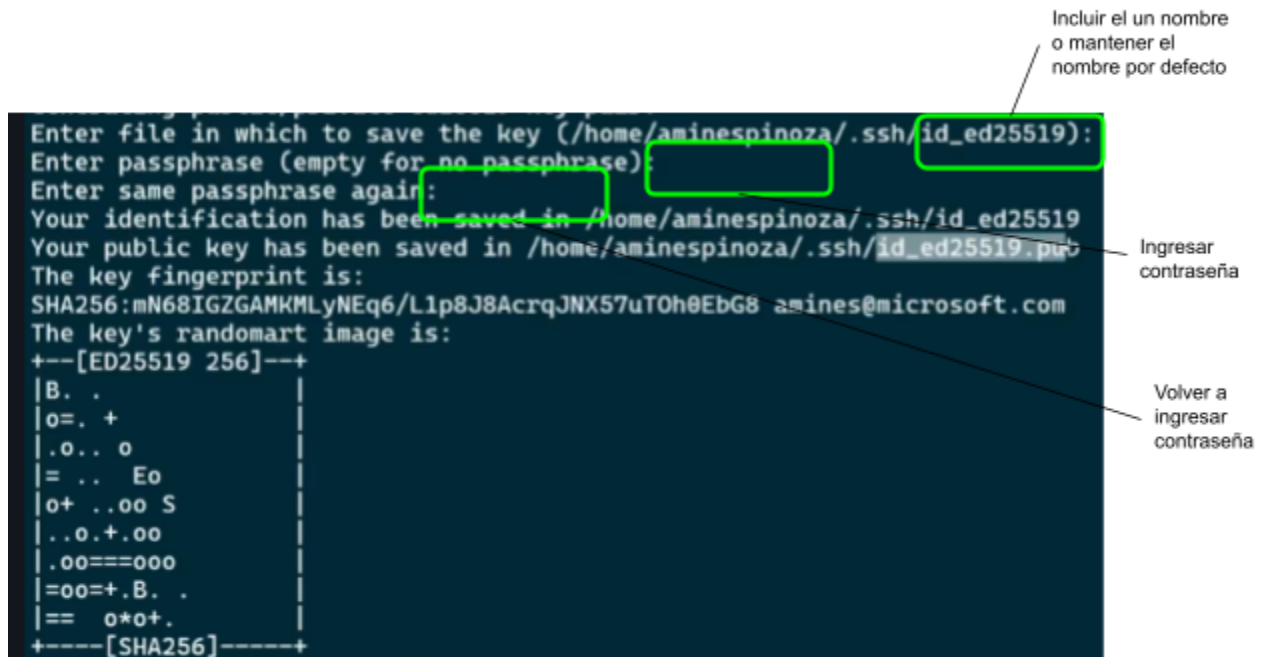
Incluir el un nombre o mantener el nombre por defecto

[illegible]
Enter file in which to save the key (/home/aminespinoza/.ssh/id_ed25519):
Enter passphrase (empty for no passphrase):
Enter same passphrase again:
Your identification has been saved in /home/aminespinoza/.ssh/id_ed25519
Your public key has been saved in /home/aminespinoza/.ssh/id_ed25519.pub
The key fingerprint is:
SHA256:mN68IGZGAMKMLyNEq6/L1p8J8AcrqJNX57uTOh0EbG8 amines@microsoft.com
The key's randomart image is:
+--[ED25519 256]--+
|B. .             |
|o=. +            |
|.o.. o           |
|= ..  Eo         |
|o+ ..oo S        |
|..o.+.oo         |
|.oo===ooo        |
|=oo=+.B. .       |
|==  o*o+.        |
+----[SHA256]-----+

Ingresar contraseña

Volver a ingresar contraseña